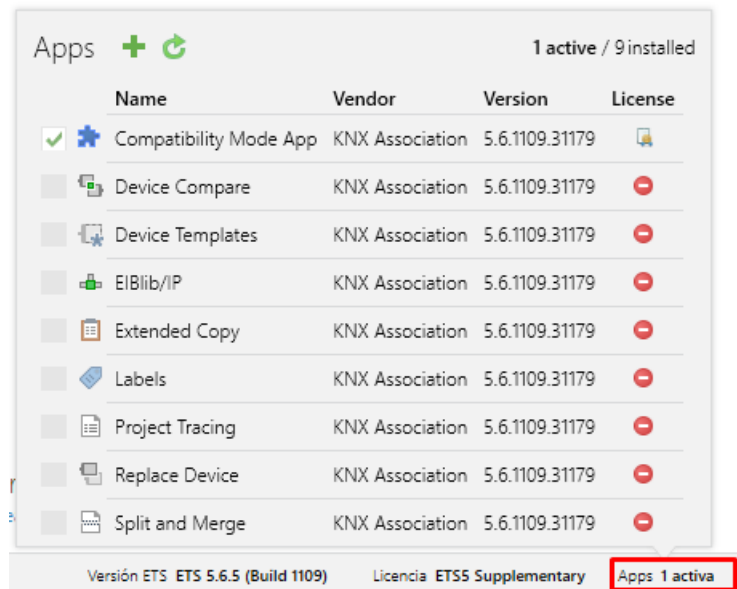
Apps

**1 active** / 9 installed

| Name | Vendor | Version | License |
|---|---|---|---|
| Compatibility Mode App | KNX Association | 5.6.1109.31179 | |
| Device Compare | KNX Association | 5.6.1109.31179 | |
| Device Templates | KNX Association | 5.6.1109.31179 | |
| EIBlib/IP | KNX Association | 5.6.1109.31179 | |
| Extended Copy | KNX Association | 5.6.1109.31179 | |
| Labels | KNX Association | 5.6.1109.31179 | |
| Project Tracing | KNX Association | 5.6.1109.31179 | |
| Replace Device | KNX Association | 5.6.1109.31179 | |
| Split and Merge | KNX Association | 5.6.1109.31179 | |

Versión ETS **ETS 5.6.5 (Build 1109)** Licencia **ETS5 Supplementary** Apps **1 activa**